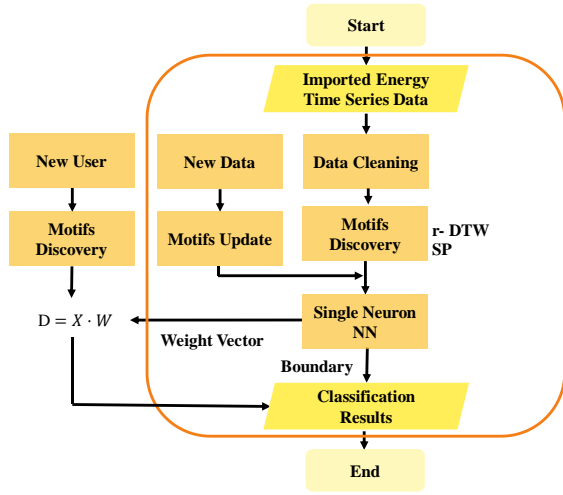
Start

Imported Energy Time Series Data

New User

New Data

Data Cleaning

Motifs Discovery

Motifs Update

Motifs Discovery

r- DTW
SP

$\mathrm{D} = X \cdot W$

Single Neuron NN

Weight Vector

Boundary

Classification Results

End